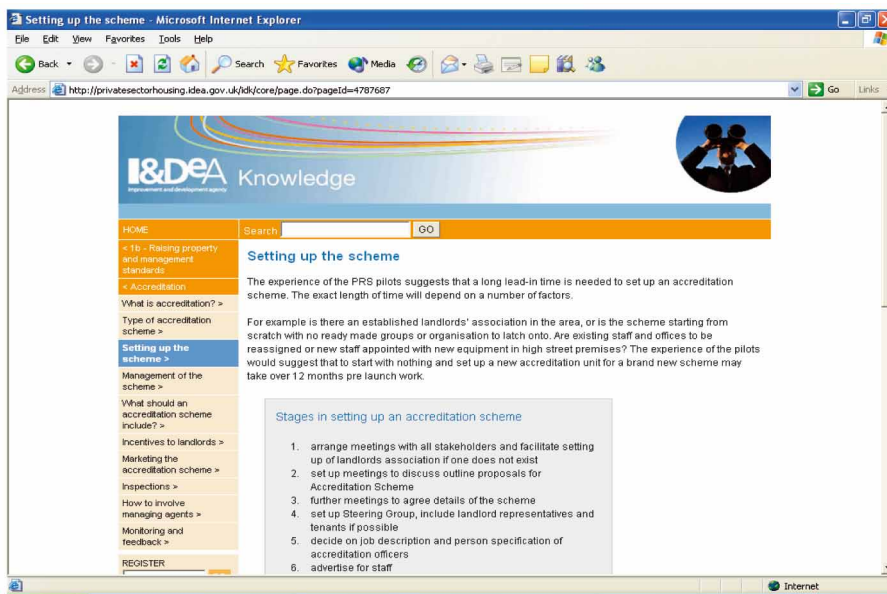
Setting up the scheme - Microsoft Internet Explorer

File Edit View Favorites Tools Help

Back Search Favorites Media

Address http://privatesectorhousing.idea.gov.uk/idk/core/page.do?pageId=4787687 Go Links

I&DeA Improvement and development agency Knowledge

HOME

Search GO

< 1b - Raising property and management standards

< Accreditation

What is accreditation? >

Type of accreditation scheme >

Setting up the scheme >

Management of the scheme >

What should an accreditation scheme include? >

Incentives to landlords >

Marketing the accreditation scheme >

Inspections >

How to involve managing agents >

Monitoring and feedback >

REGISTER

Setting up the scheme

The experience of the PRS pilots suggests that a long lead-in time is needed to set up an accreditation scheme. The exact length of time will depend on a number of factors.

For example is there an established landlords' association in the area, or is the scheme starting from scratch with no ready made groups or organisation to latch onto. Are existing staff and offices to be reassigned or new staff appointed with new equipment in high street premises? The experience of the pilots would suggest that to start with nothing and set up a new accreditation unit for a brand new scheme may take over 12 months pre launch work.

Stages in setting up an accreditation scheme

1. arrange meetings with all stakeholders and facilitate setting up of landlords association if one does not exist
2. set up meetings to discuss outline proposals for Accreditation Scheme
3. further meetings to agree details of the scheme
4. set up Steering Group, include landlord representatives and tenants if possible
5. decide on job description and person specification of accreditation officers
6. advertise for staff

Internet